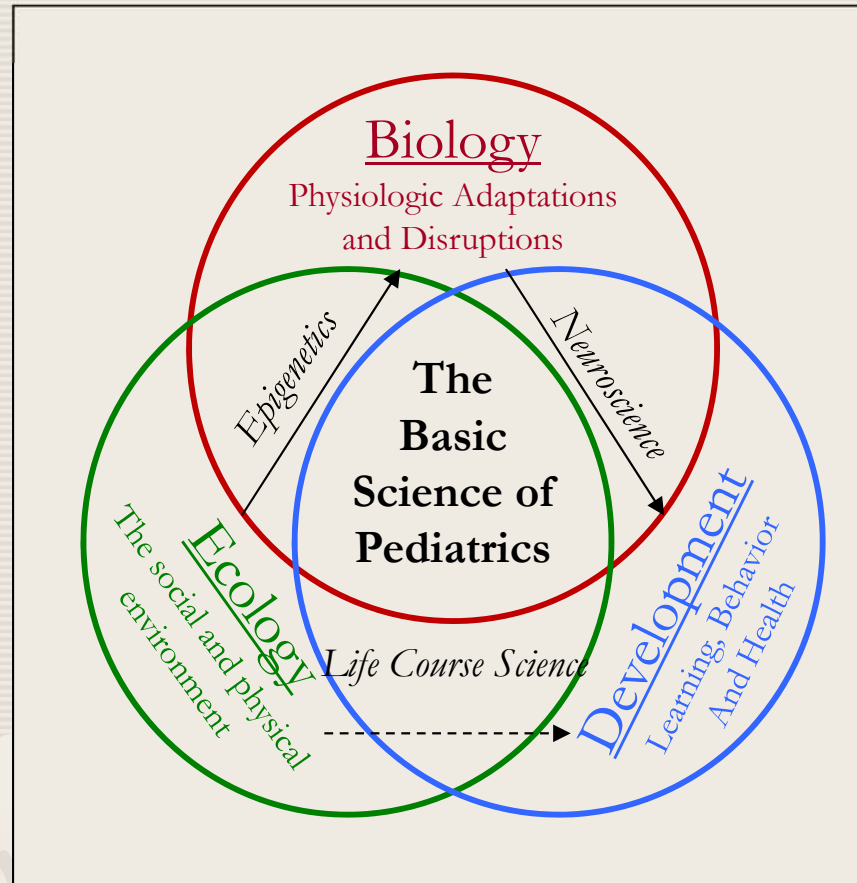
Biology
Physiologic Adaptations and Disruptions

Epigenetics

Neuroscience

The Basic Science of Pediatrics

Ecology
The social and physical environment

Life Course Science

Development
Learning, Behavior And Health